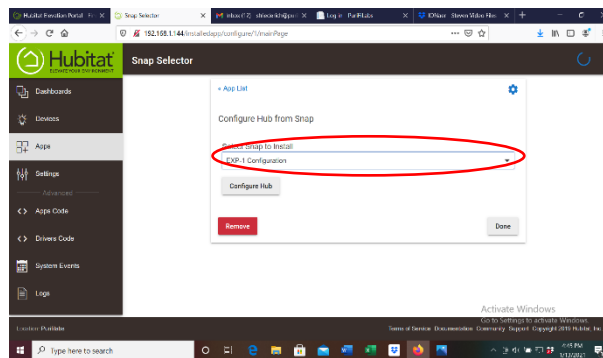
Hubitat Elevation Portal
Snap Selector
Inbox (2) - shireankh@
Log in - PartHubs
IOWave - Steven Video Files

192.168.1.144/installedapp/configure/1/mainPage

Hubitat
ELEVATE YOUR ENVIRONMENT
Snap Selector

Dashboards
Devices
Apps
Settings
Advanced
Apps Code
Drivers Code
System Events
Logs

« App List
Configure Hub from Snap
Select Snap to Install
EXP-1 Configuration
Configure Hub
Remove
Done

Location: PartHubs
Terms of Service Documentation Community Support Copyright 2019 Hubitat, Inc.

Activate Windows
Go to Settings to activate Windows.

Type here to search
6:45 PM
1/13/2021